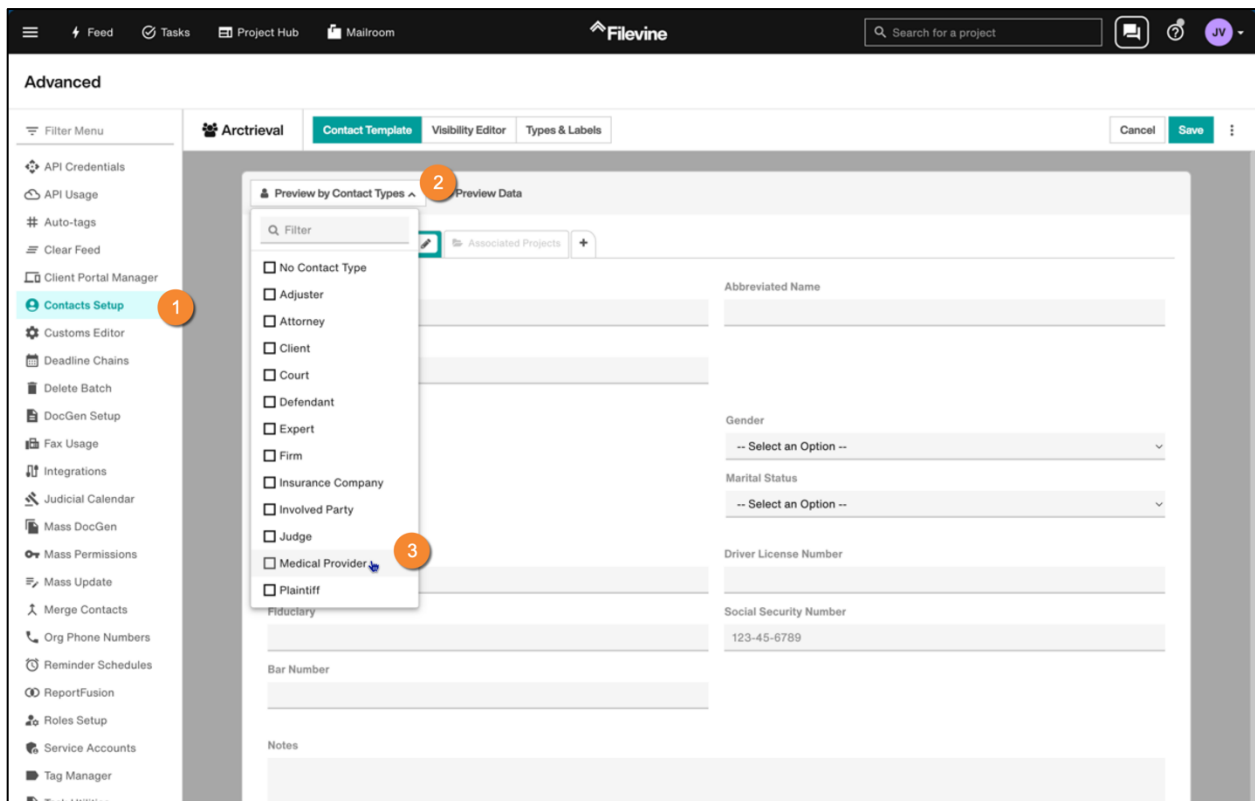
Feed Tasks Project Hub Mailroom
Filevine
Search for a project
JV

Advanced

Filter Menu
API Credentials
API Usage
Auto-tags
Clear Feed
Client Portal Manager
Contacts Setup
1
Customs Editor
Deadline Chains
Delete Batch
DocGen Setup
Fax Usage
Integrations
Judicial Calendar
Mass DocGen
Mass Permissions
Mass Update
Merge Contacts
Org Phone Numbers
Reminder Schedules
ReportFusion
Roles Setup
Service Accounts
Tag Manager

Arctrieval
Contact Template
Visibility Editor
Types & Labels
Cancel
Save

Preview by Contact Types
2
Preview Data
Filter
No Contact Type
Adjuster
Attorney
Client
Court
Defendant
Expert
Firm
Insurance Company
Involved Party
Judge
Medical Provider
3
Plaintiff

Associated Projects
+

Abbreviated Name
Gender
-- Select an Option --
Marital Status
-- Select an Option --
Driver License Number
Fiduciary
Social Security Number
123-45-6789
Bar Number
Notes